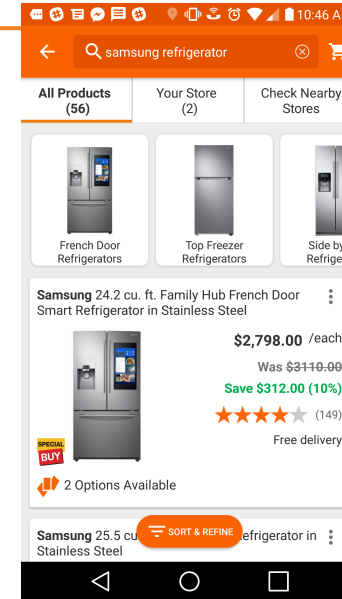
10:46 A

samsung refrigerator

All Products (56)

Your Store (2)

Check Nearby Stores

French Door Refrigerators

Top Freezer Refrigerators

Side by Refrige

Samsung 24.2 cu. ft. Family Hub French Door Smart Refrigerator in Stainless Steel

$2,798.00 /each

Was $3110.00

Save $312.00 (10%)

(149)

Free delivery

SPECIAL BUY

2 Options Available

Samsung 25.5 cu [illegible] efrigerator in Stainless Steel

SORT & REFINE